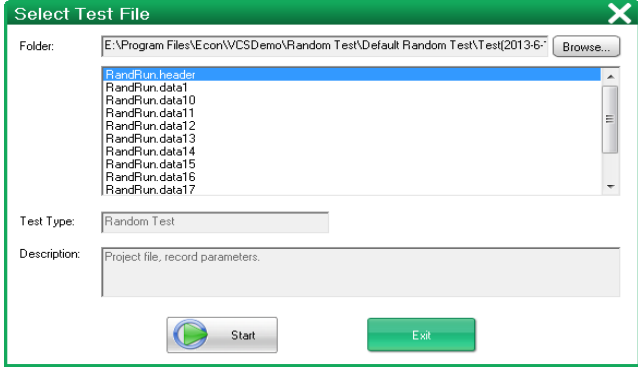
Select Test File

Folder: E:\Program Files\Econ\VCSDemo\Random Test\Default Random Test\Test(2013-6-1 Browse...

RandRun.header
RandRun.data1
RandRun.data10
RandRun.data11
RandRun.data12
RandRun.data13
RandRun.data14
RandRun.data15
RandRun.data16
RandRun.data17

Test Type: Random Test

Description: Project file, record parameters.

Start

Exit